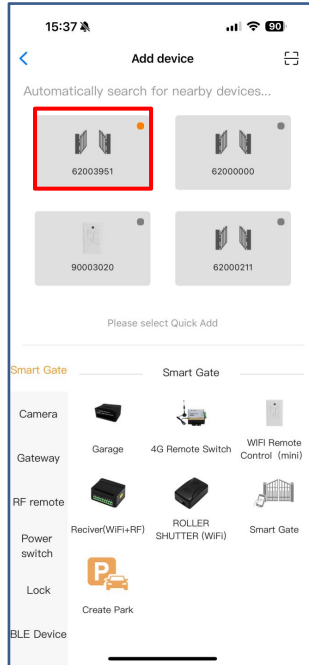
15:37
90

Add device

Automatically search for nearby devices...

62003951

62000000

90003020

62000211

Please select Quick Add

Smart Gate

Smart Gate

Camera

Gateway

RF remote

Power switch

Lock

BLE Device

Garage

4G Remote Switch

WIFI Remote Control (mini)

Reciver(WiFi+RF)

ROLLER SHUTTER (WiFi)

Smart Gate

Create Park